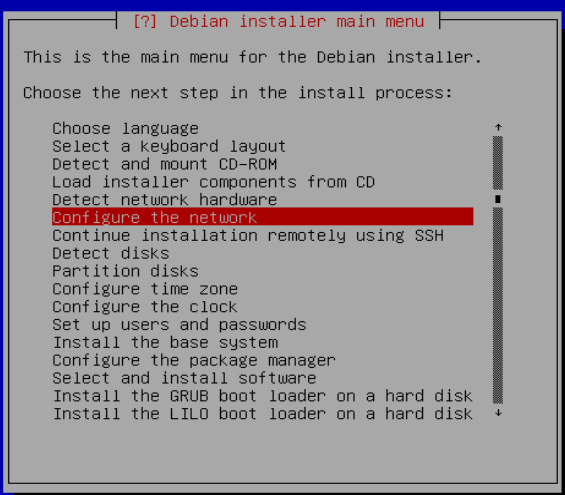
[?] Debian installer main menu

This is the main menu for the Debian installer.

Choose the next step in the install process:

Choose language
Select a keyboard layout
Detect and mount CD-ROM
Load installer components from CD
Detect network hardware
Configure the network
Continue installation remotely using SSH
Detect disks
Partition disks
Configure time zone
Configure the clock
Set up users and passwords
Install the base system
Configure the package manager
Select and install software
Install the GRUB boot loader on a hard disk
Install the LILO boot loader on a hard disk